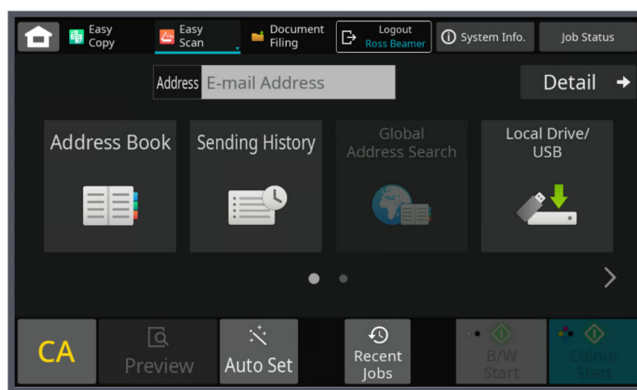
Easy Copy
Easy Scan
Document Filing
Logout
Ross Beamer
System Info.
Job Status
Address E-mail Address
Detail
Address Book
Sending History
Global Address Search
Local Drive/ USB
CA
Preview
Auto Set
Recent Jobs
B/W Start
Colour Start